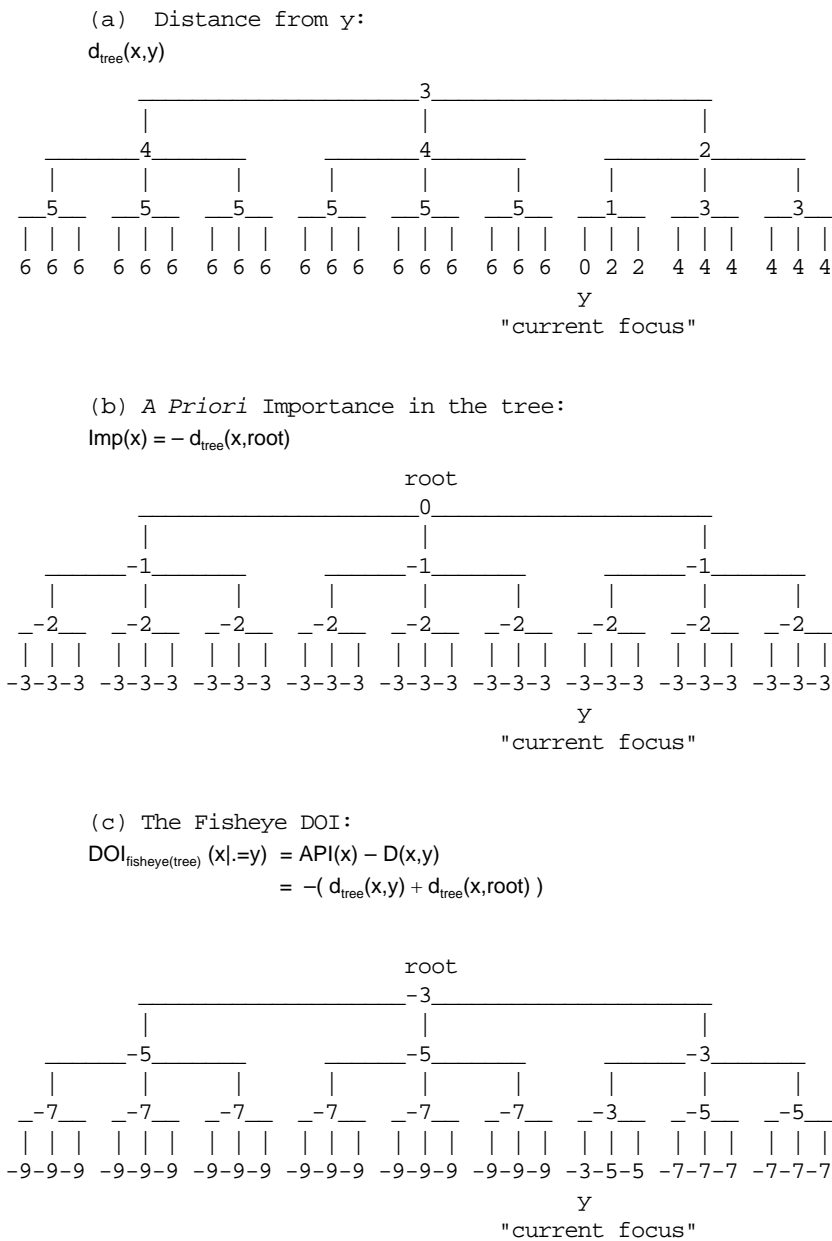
(a) Distance from y:

$d_{tree}(x,y)$

3

4 4 2

5 5 5 5 5 5 1 3 3

6 6 6 6 6 6 6 6 6 6 6 6 6 6 6 6 6 6 0 2 2 4 4 4 4 4 4

y

"current focus"

(b) *A Priori* Importance in the tree:

$Imp(x) = -d_{tree}(x,root)$

root

0

-1 -1 -1

-2 -2 -2 -2 -2 -2 -2 -2 -2

-3-3-3 -3-3-3 -3-3-3 -3-3-3 -3-3-3 -3-3-3 -3-3-3 -3-3-3 -3-3-3

y

"current focus"

(c) The Fisheye DOI:

$DOI_{fisheye(tree)}(x|.=y) = API(x) - D(x,y)$

$= -( d_{tree}(x,y) + d_{tree}(x,root) )$

root

-3

-5 -5 -3

-7 -7 -7 -7 -7 -7 -3 -5 -5

-9-9-9 -9-9-9 -9-9-9 -9-9-9 -9-9-9 -9-9-9 -3-5-5 -7-7-7 -7-7-7

y

"current focus"